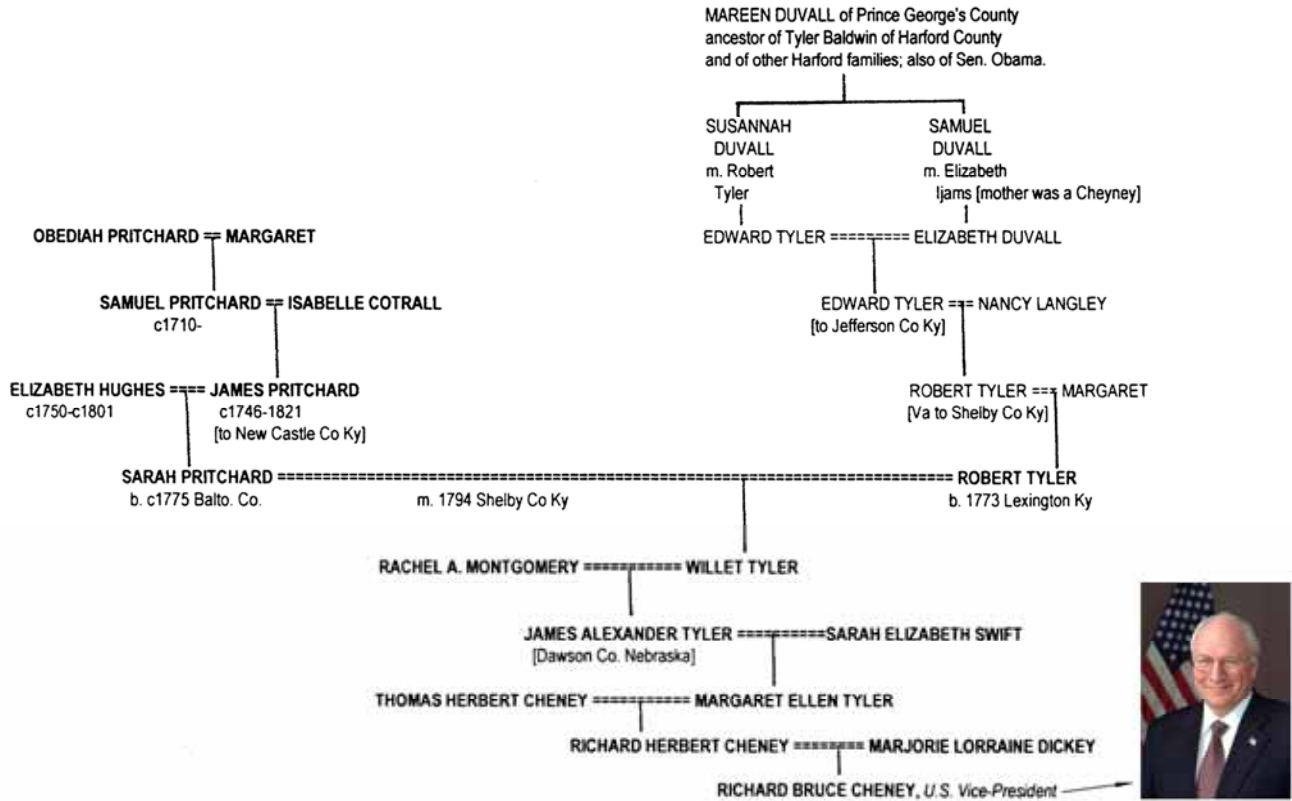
MAREEN DUVALL of Prince George's County ancestor of Tyler Baldwin of Harford County and of other Harford families; also of Sen. Obama.

SUSANNAH DUVALL m. Robert Tyler

SAMUEL DUVALL m. Elizabeth Ijams [mother was a Cheyney]

EDWARD TYLER ========= ELIZABETH DUVALL

OBEDIAH PRITCHARD == MARGARET

SAMUEL PRITCHARD == ISABELLE COTRALL
c1710-

EDWARD TYLER === NANCY LANGLEY
[to Jefferson Co Ky]

ELIZABETH HUGHES ==== JAMES PRITCHARD
c1750-c1801
c1746-1821
[to New Castle Co Ky]

ROBERT TYLER === MARGARET
[Va to Shelby Co Ky]

SARAH PRITCHARD ================================================================================ ROBERT TYLER
b. c1775 Balto. Co.
m. 1794 Shelby Co Ky
b. 1773 Lexington Ky

RACHEL A. MONTGOMERY =========== WILLET TYLER

JAMES ALEXANDER TYLER ==========SARAH ELIZABETH SWIFT
[Dawson Co. Nebraska]

THOMAS HERBERT CHENEY =========== MARGARET ELLEN TYLER

RICHARD HERBERT CHENEY ======== MARJORIE LORRAINE DICKEY

RICHARD BRUCE CHENEY, U.S. Vice-President